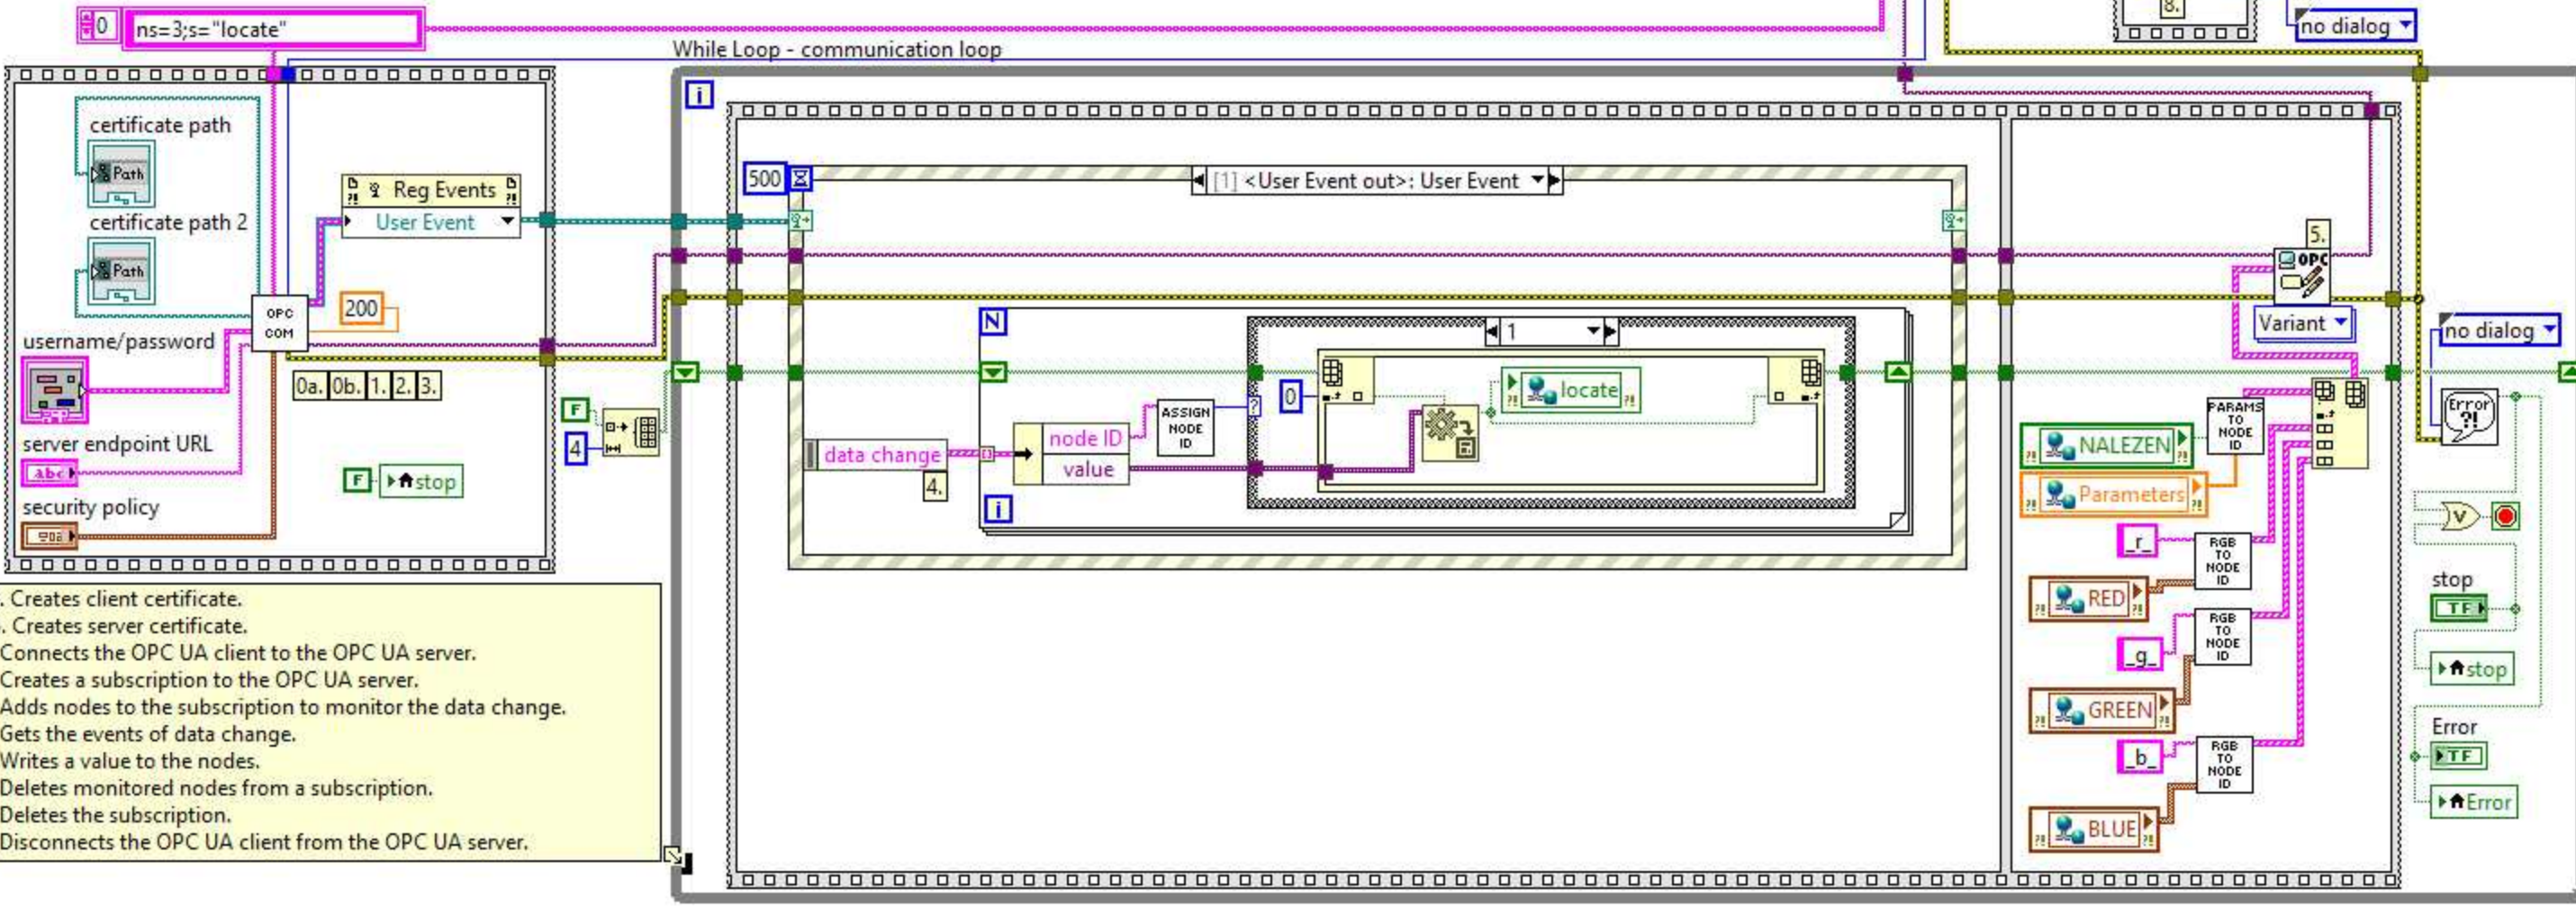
0
ns=3;s="locate"
While Loop - communication loop
8.
no dialog
certificate path
Path
certificate path 2
Path
Reg Events
User Event
username/password
OPC COM
200
0a. 0b. 1. 2. 3.
server endpoint URL
abc
security policy
F
stop
F
4
i
500
[1] <User Event out>: User Event
N
1
data change
node ID
value
4.
ASSIGN NODE ID
0
locate
i
5.
OPC
Variant
no dialog
NALEZEN
PARAMS TO NODE ID
Parameters
_r_
RED
RGB TO NODE ID
_g_
RGB TO NODE ID
GREEN
_b_
RGB TO NODE ID
BLUE
Error
stop
TF
stop
Error
TF
Error
. Creates client certificate.
. Creates server certificate.
Connects the OPC UA client to the OPC UA server.
Creates a subscription to the OPC UA server.
Adds nodes to the subscription to monitor the data change.
Gets the events of data change.
Writes a value to the nodes.
Deletes monitored nodes from a subscription.
Deletes the subscription.
Disconnects the OPC UA client from the OPC UA server.